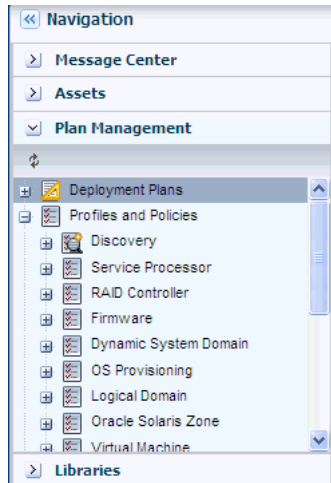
Navigation

Message Center

Assets

Plan Management

Deployment Plans

Profiles and Policies

Discovery

Service Processor

RAID Controller

Firmware

Dynamic System Domain

OS Provisioning

Logical Domain

Oracle Solaris Zone

Virtual Machine

Libraries